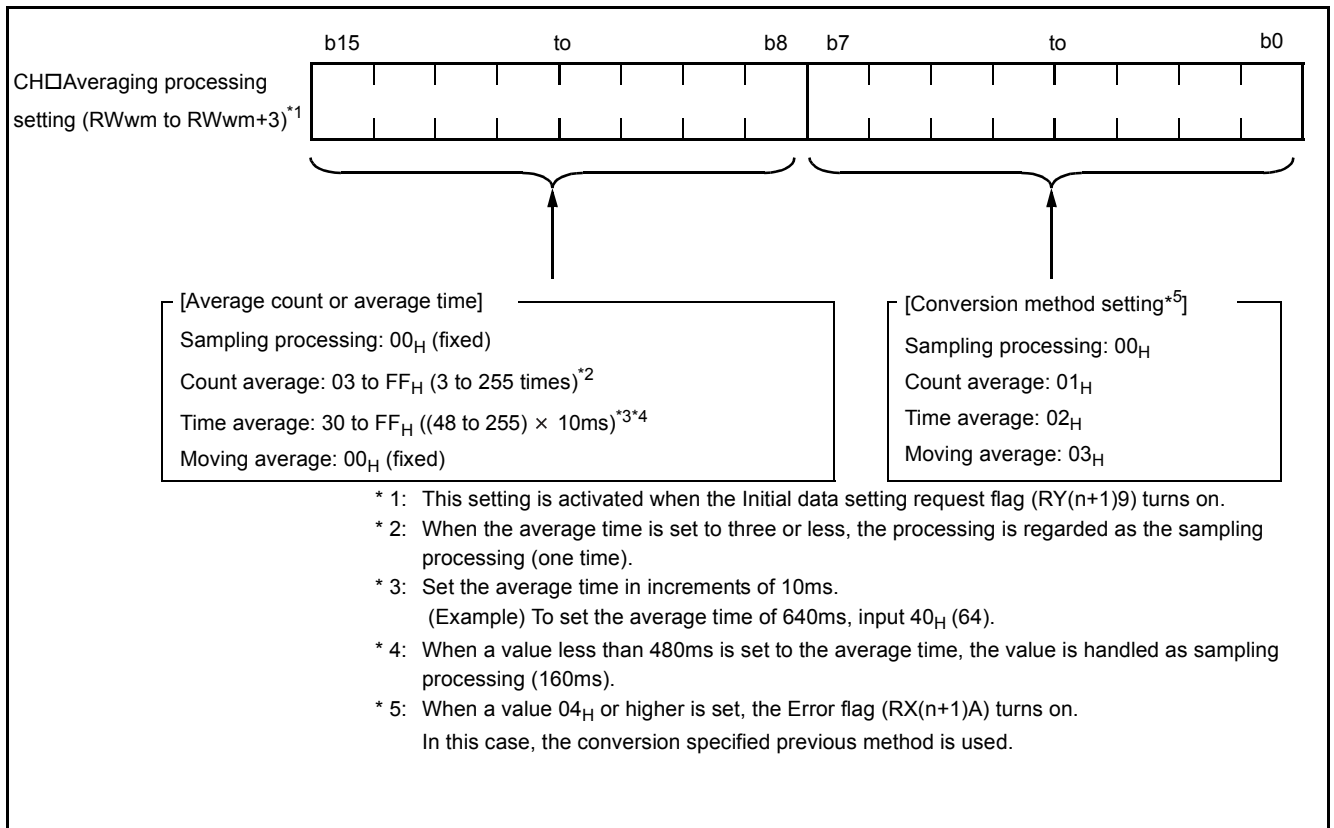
b15 to b8 b7 to b0

CH□Averaging processing setting (RWwm to RWwm+3)$^{*1}$

[Average count or average time]

Sampling processing: $00_H$ (fixed)

Count average: 03 to $FF_H$ (3 to 255 times)$^{*2}$

Time average: 30 to $FF_H$ ((48 to 255) $\times$ 10ms)$^{*3*4}$

Moving average: $00_H$ (fixed)

[Conversion method setting$^{*5}$]

Sampling processing: $00_H$

Count average: $01_H$

Time average: $02_H$

Moving average: $03_H$

* 1: This setting is activated when the Initial data setting request flag (RY(n+1)9) turns on.

* 2: When the average time is set to three or less, the processing is regarded as the sampling processing (one time).

* 3: Set the average time in increments of 10ms.
(Example) To set the average time of 640ms, input $40_H$ (64).

* 4: When a value less than 480ms is set to the average time, the value is handled as sampling processing (160ms).

* 5: When a value $04_H$ or higher is set, the Error flag (RX(n+1)A) turns on.
In this case, the conversion specified previous method is used.